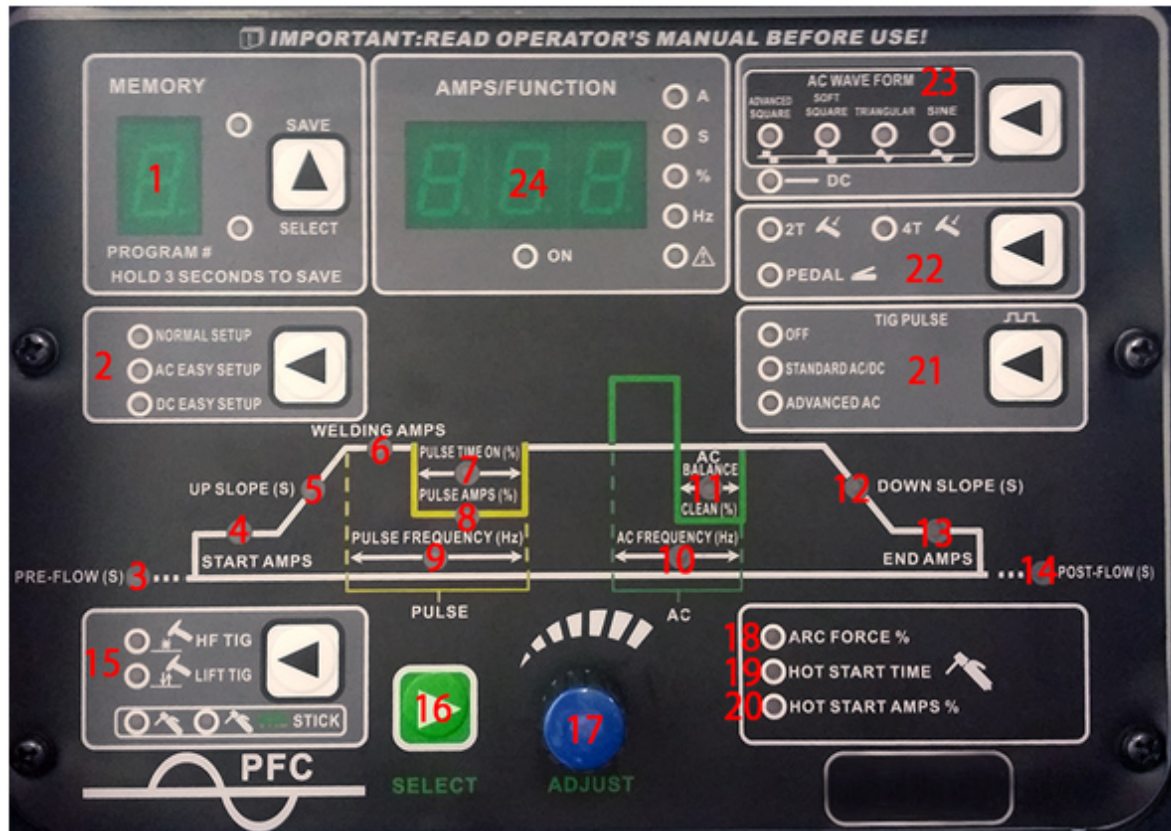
IMPORTANT:READ OPERATOR'S MANUAL BEFORE USE!

MEMORY
1
SAVE
SELECT
PROGRAM #
HOLD 3 SECONDS TO SAVE

AMPS/FUNCTION
24
A
S
%
Hz
ON

AC WAVE FORM 23
ADVANCED SQUARE
SOFT SQUARE
TRIANGULAR
SINE
DC

2T
4T
PEDAL
22

TIG PULSE
OFF
STANDARD AC/DC
ADVANCED AC
21

2
NORMAL SETUP
AC EASY SETUP
DC EASY SETUP

WELDING AMPS
6
PULSE TIME ON (%)
7
PULSE AMPS (%)
8
UP SLOPE (S) 5
4
START AMPS
PULSE FREQUENCY (Hz)
9
PRE-FLOW (S) 3
PULSE
AC
BALANCE
11
CLEAN (%)
AC FREQUENCY (Hz)
10
AC
12 DOWN SLOPE (S)
13
END AMPS
14 POST-FLOW (S)

15
HF TIG
LIFT TIG
STICK
PFC

16
SELECT
17
ADJUST

18 ARC FORCE %
19 HOT START TIME
20 HOT START AMPS %